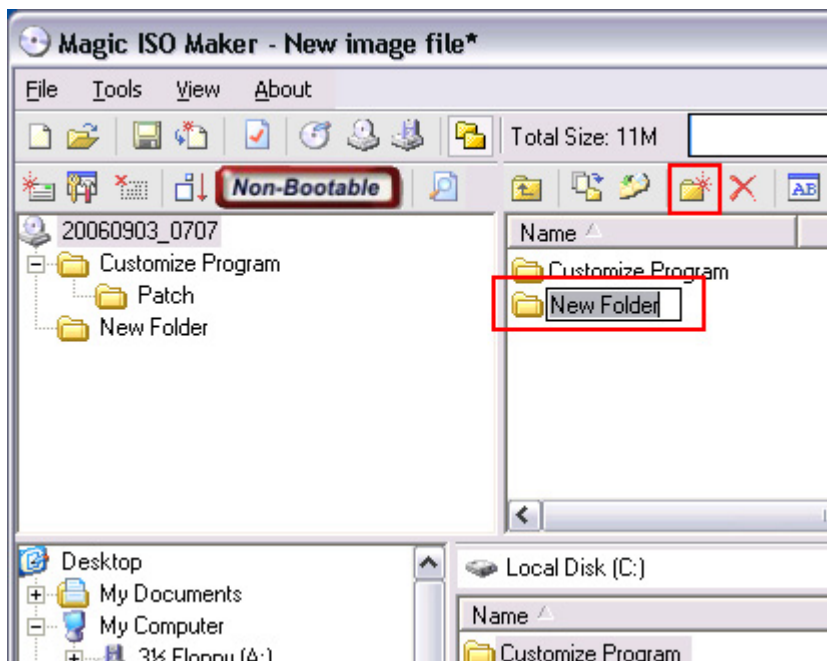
Magic ISO Maker - New image file*

File Tools View About

Total Size: 11M

Non-Bootable

AB

20060903_0707
Customize Program
Patch
New Folder

Name
Customize Program
New Folder

Desktop
My Documents
My Computer
3½ Floppy (A:)

Local Disk (C:)

Name
Customize Program